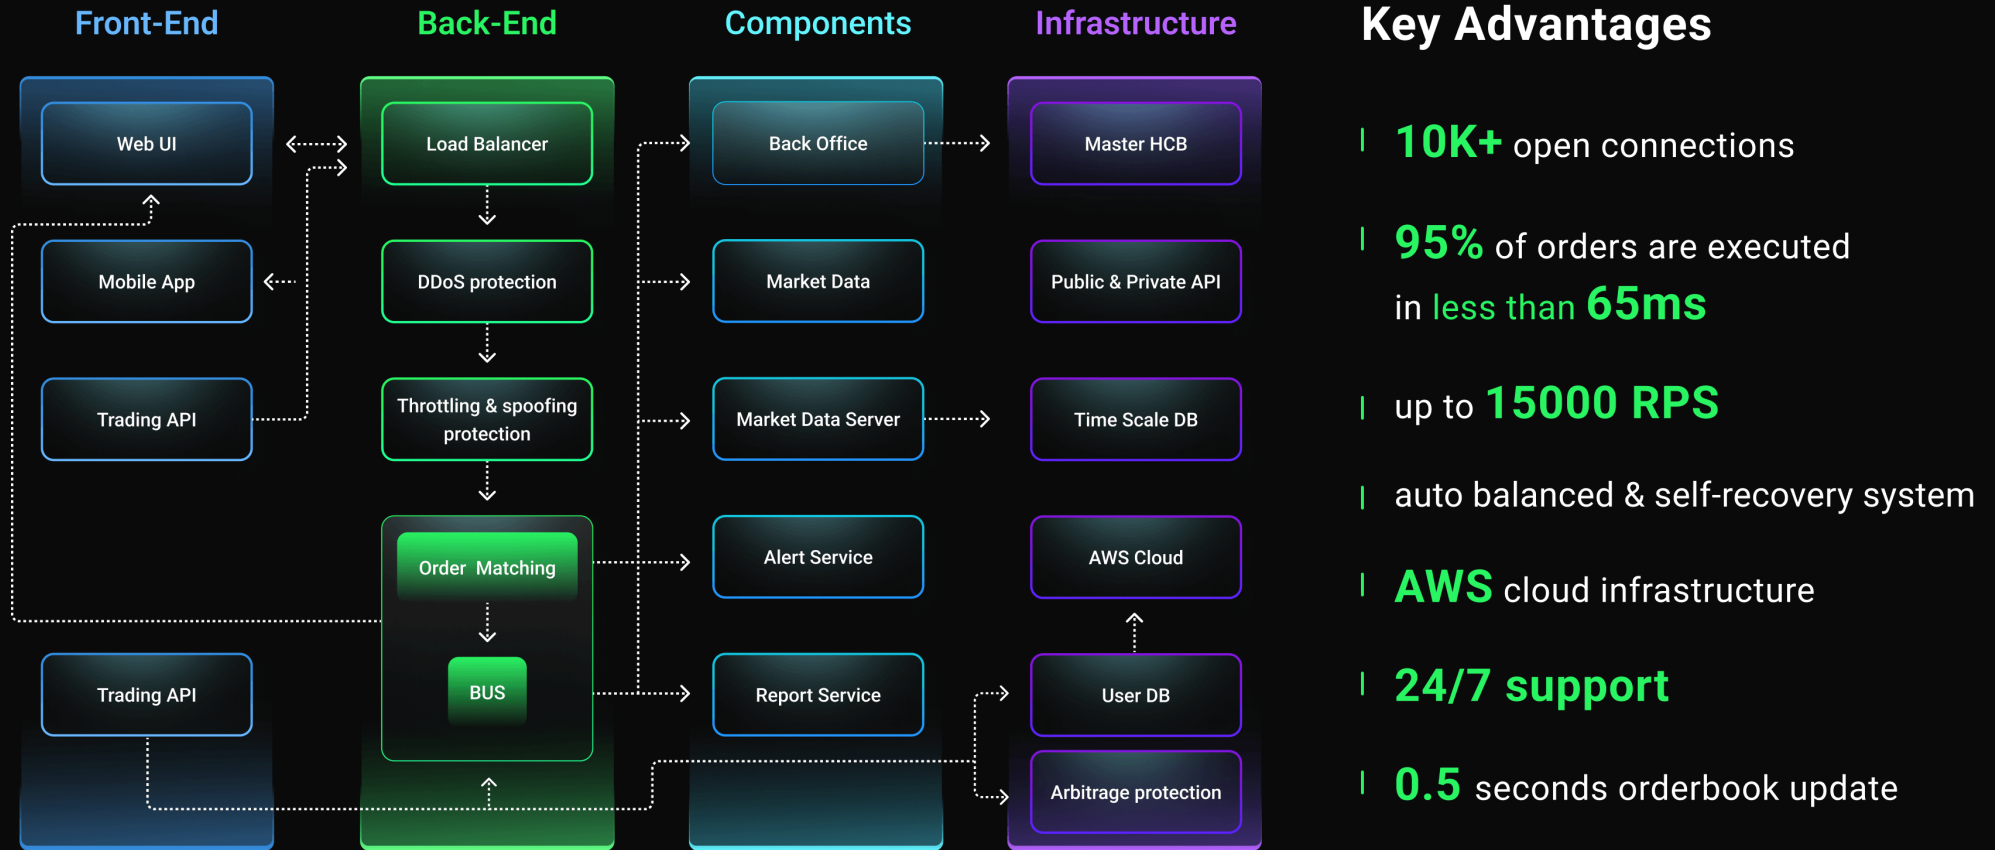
Front-End

Web UI

Mobile App

Trading API

Trading API

Back-End

Load Balancer

DDoS protection

Throttling & spoofing protection

Order Matching

BUS

Components

Back Office

Market Data

Market Data Server

Alert Service

Report Service

Infrastructure

Master HCB

Public & Private API

Time Scale DB

AWS Cloud

User DB

Arbitrage protection

Key Advantages

10K+ open connections

95% of orders are executed in less than 65ms

up to 15000 RPS

auto balanced & self-recovery system

AWS cloud infrastructure

24/7 support

0.5 seconds orderbook update